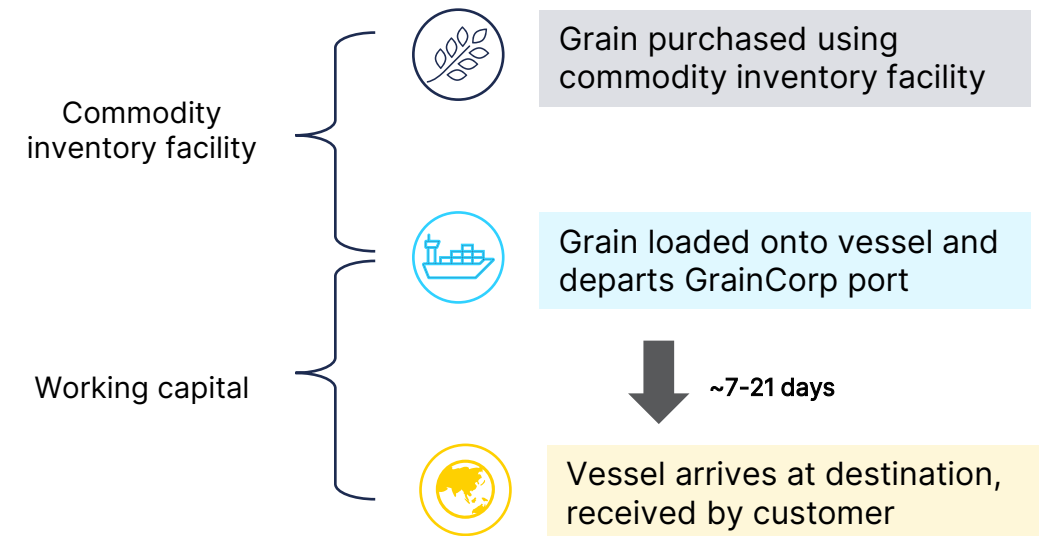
Commodity inventory facility

Working capital

Grain purchased using commodity inventory facility

Grain loaded onto vessel and departs GrainCorp port

~7-21 days

Vessel arrives at destination, received by customer